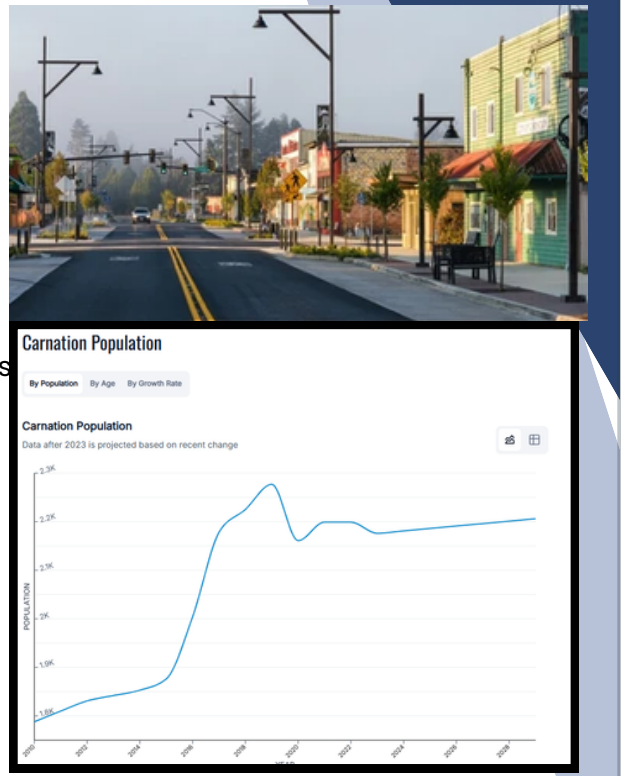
Carnation Population

By Population | By Age | By Growth Rate

Carnation Population

Data after 2023 is projected based on recent change

2.3K
2.2K
2.1K
2K
1.9K
1.8K

POPULATION

2010 2012 2014 2016 2018 2020 2022 2024 2026 2028

YEAR